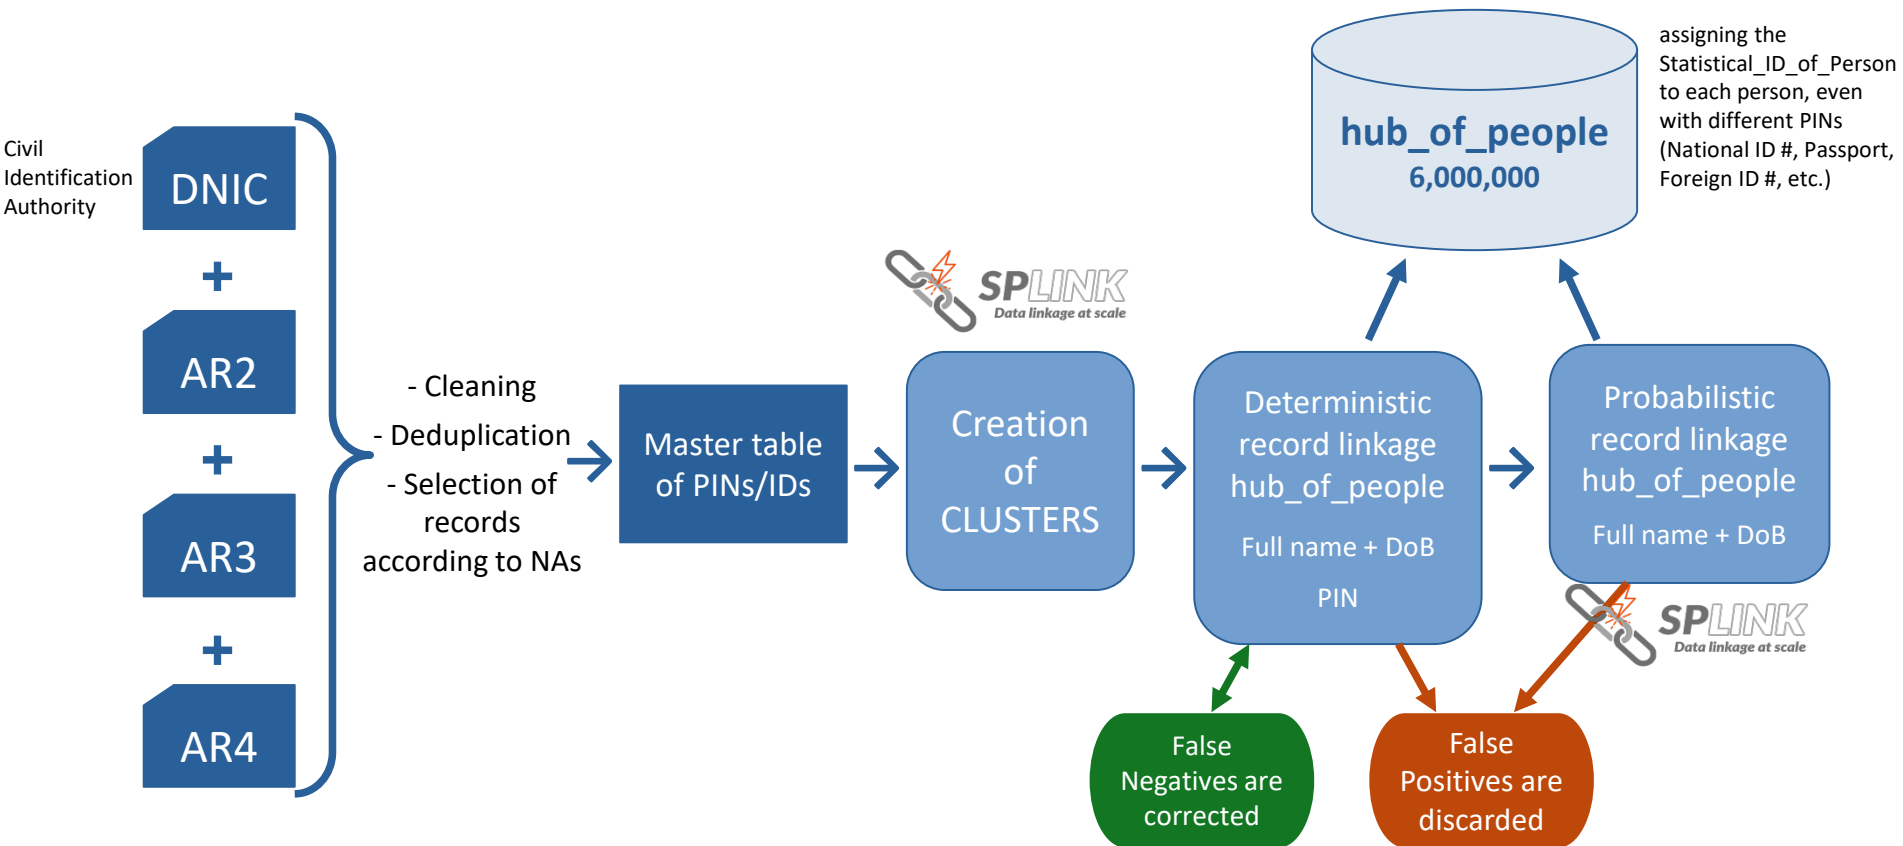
Civil Identification Authority

DNIC

+

AR2

+

AR3

+

AR4

- Cleaning
- Deduplication
- Selection of records according to NAs

Master table of PINs/IDs

SPLINK
Data linkage at scale

Creation of CLUSTERS

Deterministic record linkage hub_of_people

Full name + DoB

PIN

Probabilistic record linkage hub_of_people

Full name + DoB

SPLINK
Data linkage at scale

hub_of_people
6,000,000

assigning the Statistical_ID_of_Person to each person, even with different PINs (National ID #, Passport, Foreign ID #, etc.)

False Negatives are corrected

False Positives are discarded